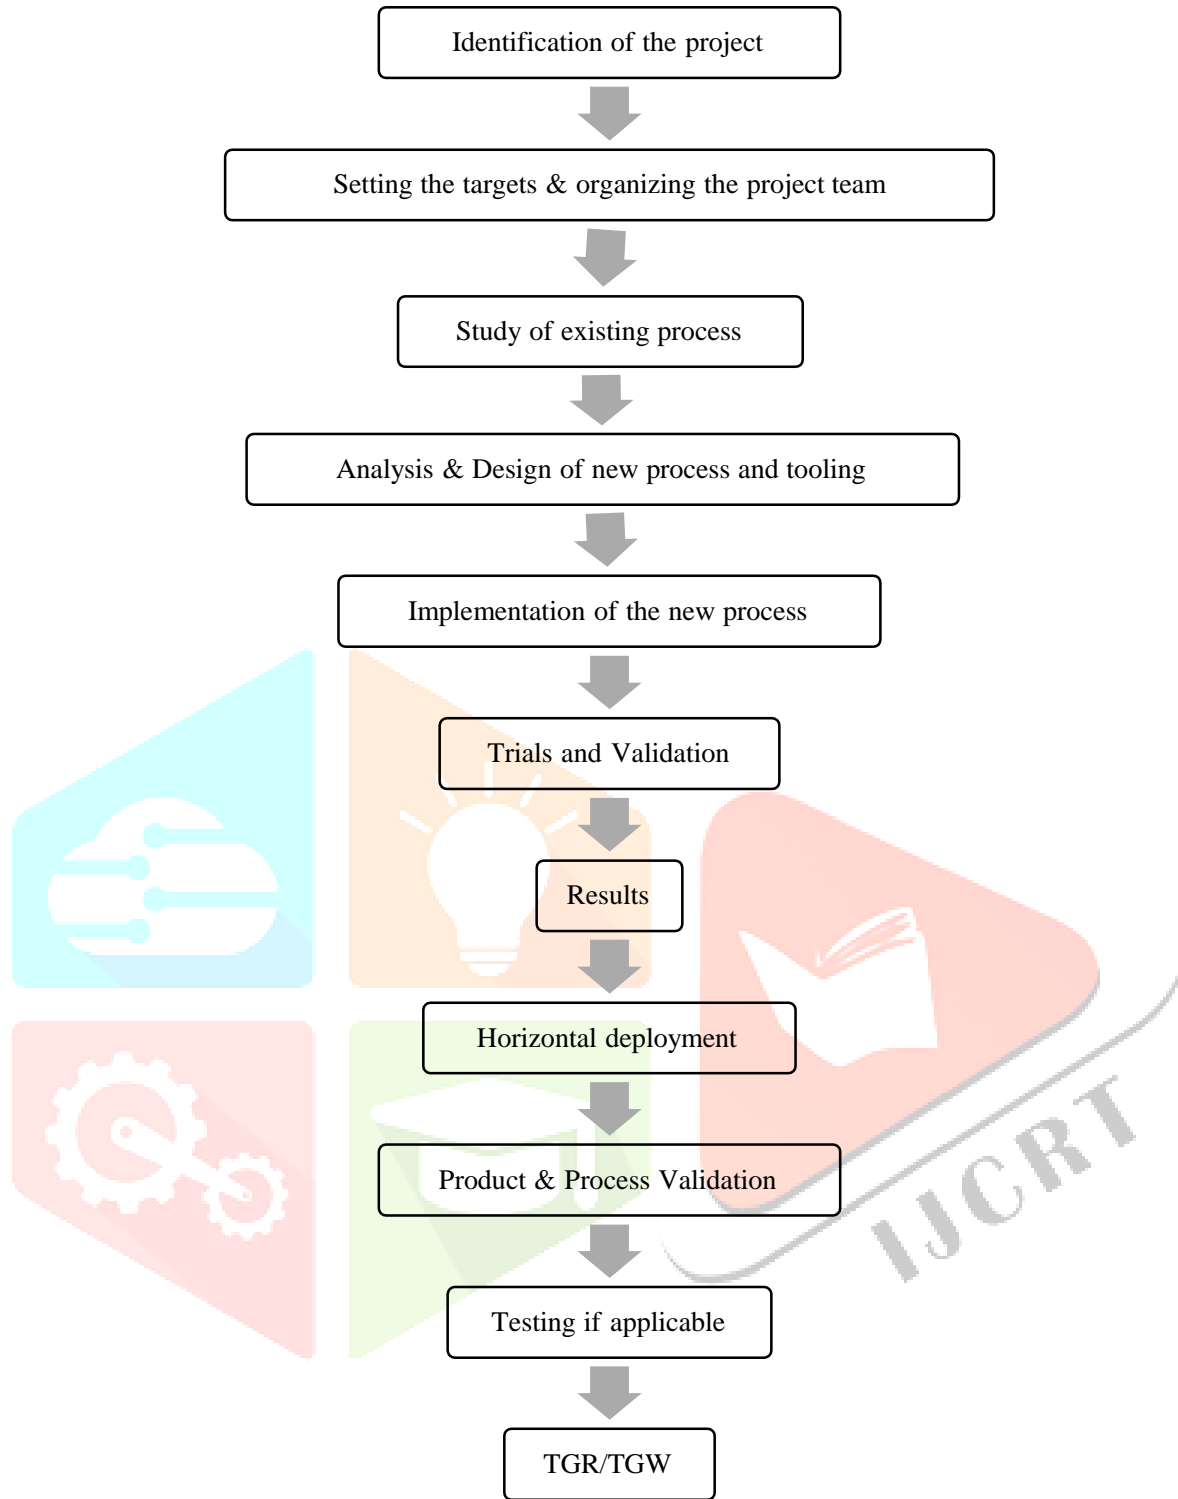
Identification of the project

Setting the targets & organizing the project team

Study of existing process

Analysis & Design of new process and tooling

Implementation of the new process

Trials and Validation

Results

Horizontal deployment

Product & Process Validation

Testing if applicable

TGR/TGW

IJCRT